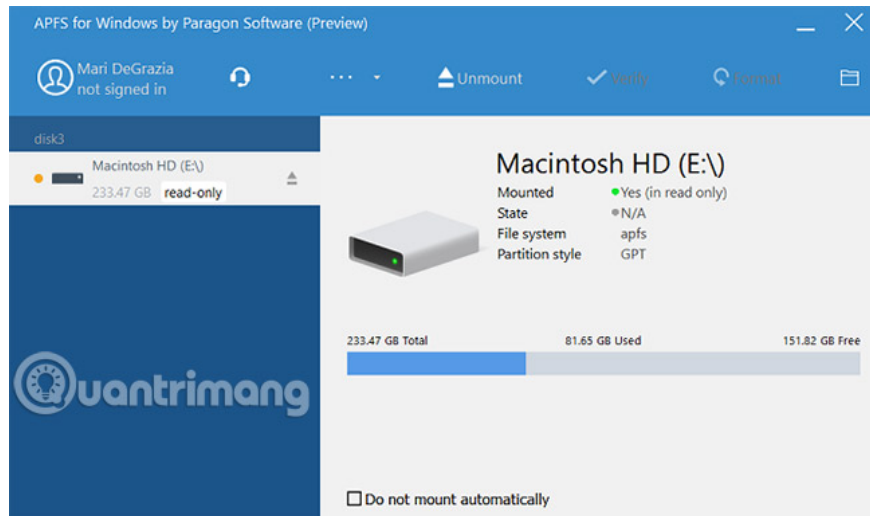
APFS for Windows by Paragon Software (Preview)

Mari DeGrazia
not signed in

···

Unmount

Verify

Format

disk3

Macintosh HD (E:\)
233.47 GB read-only

Macintosh HD (E:\)

| | |
|---|---|
| Mounted | Yes (in read only) |
| State | N/A |
| File system | apfs |
| Partition style | GPT |

233.47 GB Total
81.65 GB Used
151.82 GB Free

Quantrimang

Do not mount automatically